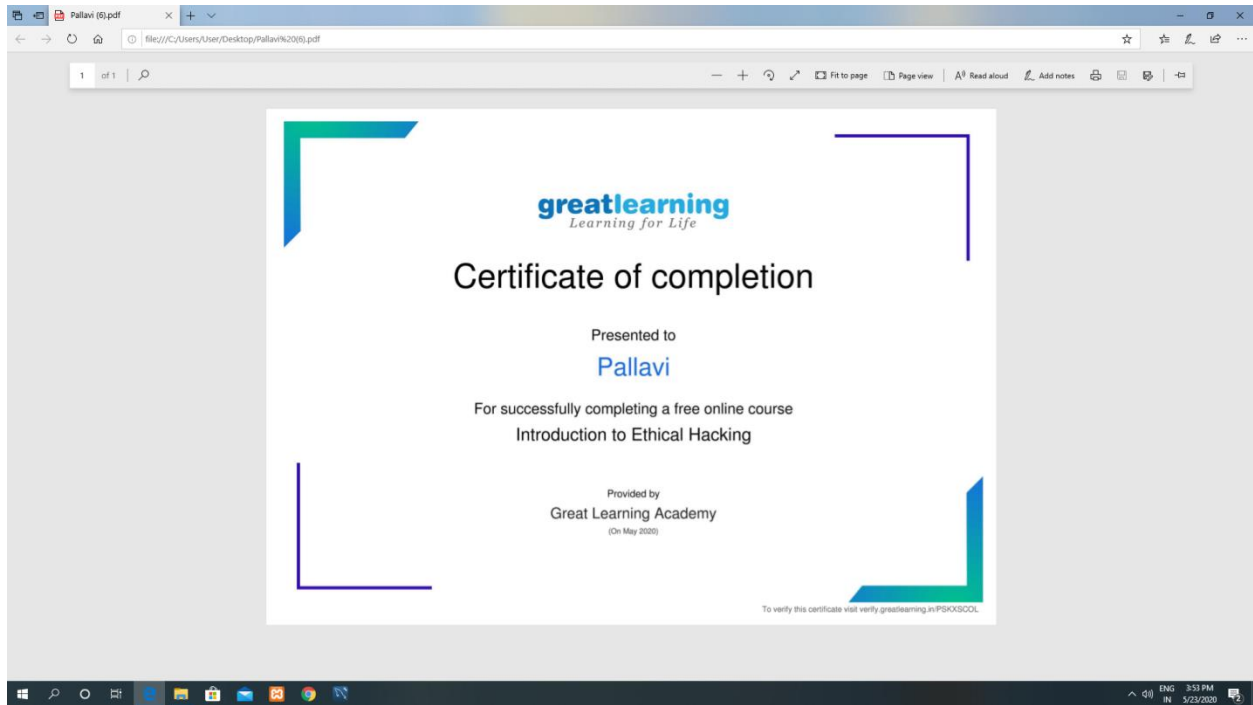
Pallavi (6).pdf

file:///C:/Users/User/Desktop/Pallavi%20(6).pdf

1 of 1

Fit to page | Page view | Read aloud | Add notes

greatlearning
Learning for Life

Certificate of completion

Presented to

Pallavi

For successfully completing a free online course

Introduction to Ethical Hacking

Provided by

Great Learning Academy

(On May 2020)

To verify this certificate visit verify.greatlearning.in/PSKXSCOL

ENG IN 3:53 PM 5/23/2020